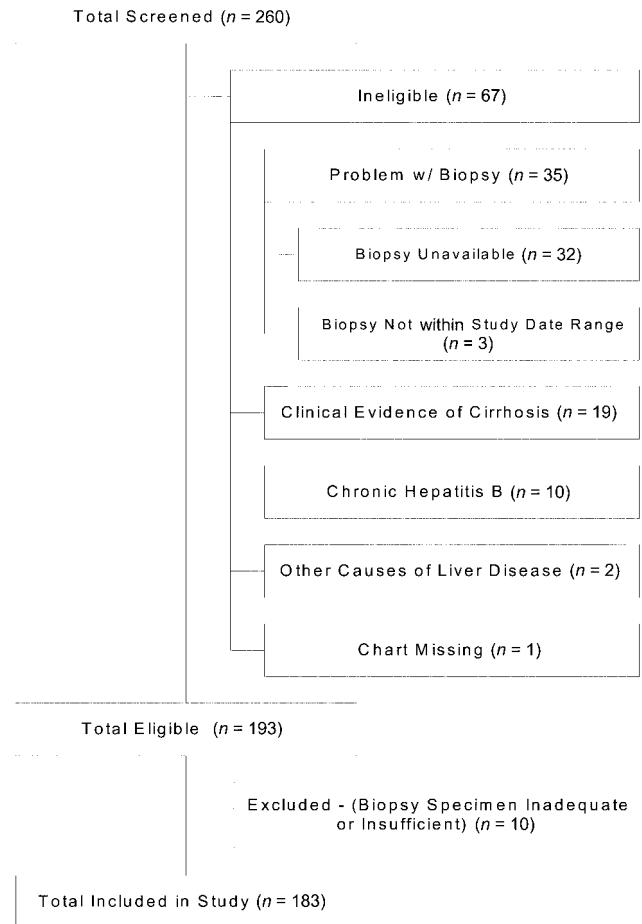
Total Screened ($n = 260$)

Ineligible ($n = 67$)

Problem w/ Biopsy ($n = 35$)

Biopsy Unavailable ($n = 32$)

Biopsy Not within Study Date Range ($n = 3$)

Clinical Evidence of Cirrhosis ($n = 19$)

Chronic Hepatitis B ($n = 10$)

Other Causes of Liver Disease ($n = 2$)

Chart Missing ($n = 1$)

Total Eligible ($n = 193$)

Excluded - (Biopsy Specimen Inadequate or Insufficient) ($n = 10$)

Total Included in Study ($n = 183$)